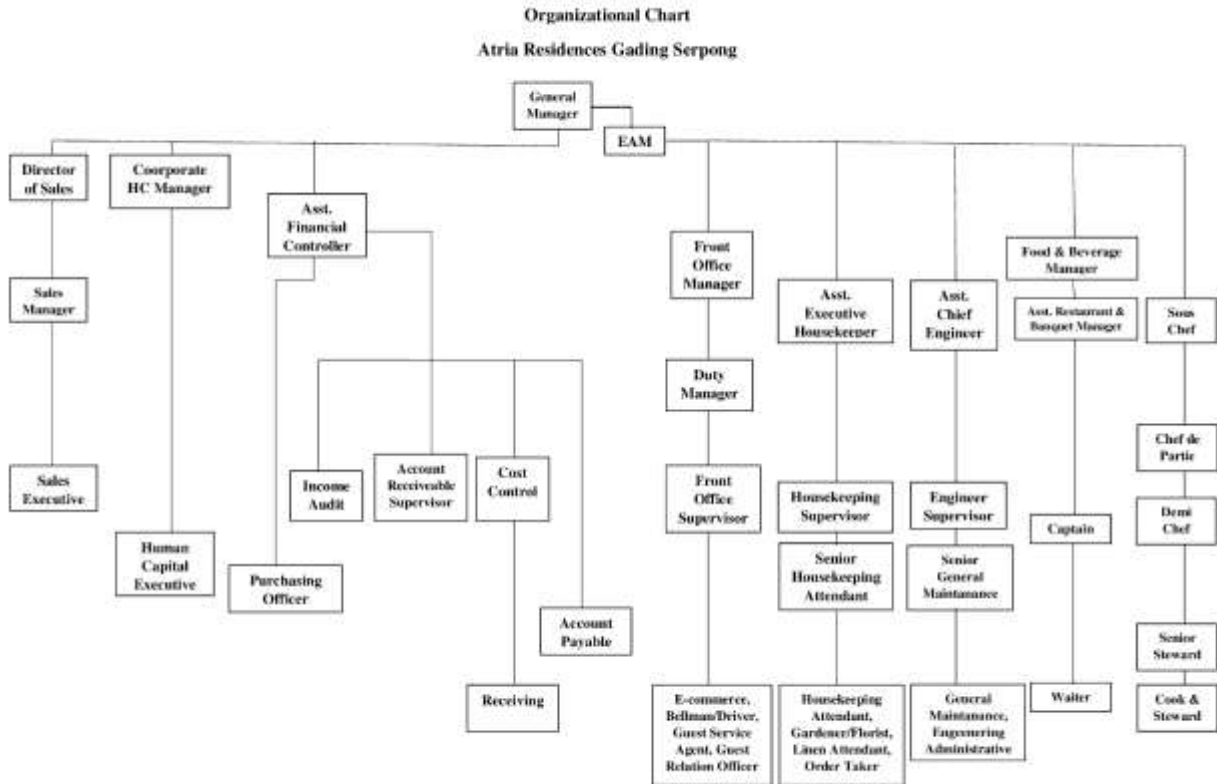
Organizational Chart

Atria Residences Gading Serpong

General Manager

EAM

Director of Sales

Coorporate HC Manager

Asst. Financial Controller

Front Office Manager

Asst. Executive Housekeeper

Asst. Chief Engineer

Food & Beverage Manager

Asst. Restaurant & Banquet Manager

Sous Chef

Sales Manager

Duty Manager

Income Audit

Account Receiveable Supervisor

Cost Control

Sales Executive

Front Office Supervisor

Housekeeping Supervisor

Engineer Supervisor

Captain

Chef de Partie

Demi Chef

Human Capital Executive

Purchasing Officer

Senior Housekeeping Attendant

Senior General Maintanance

Account Payable

Senior Steward

Receiving

E-commerce, Bellman/Driver, Guest Service Agent, Guest Relation Officer

Housekeeping Attendant, Gardener/Florist, Linen Attendant, Order Taker

General Maintanance, Engineering Administrative

Waiter

Cook & Steward